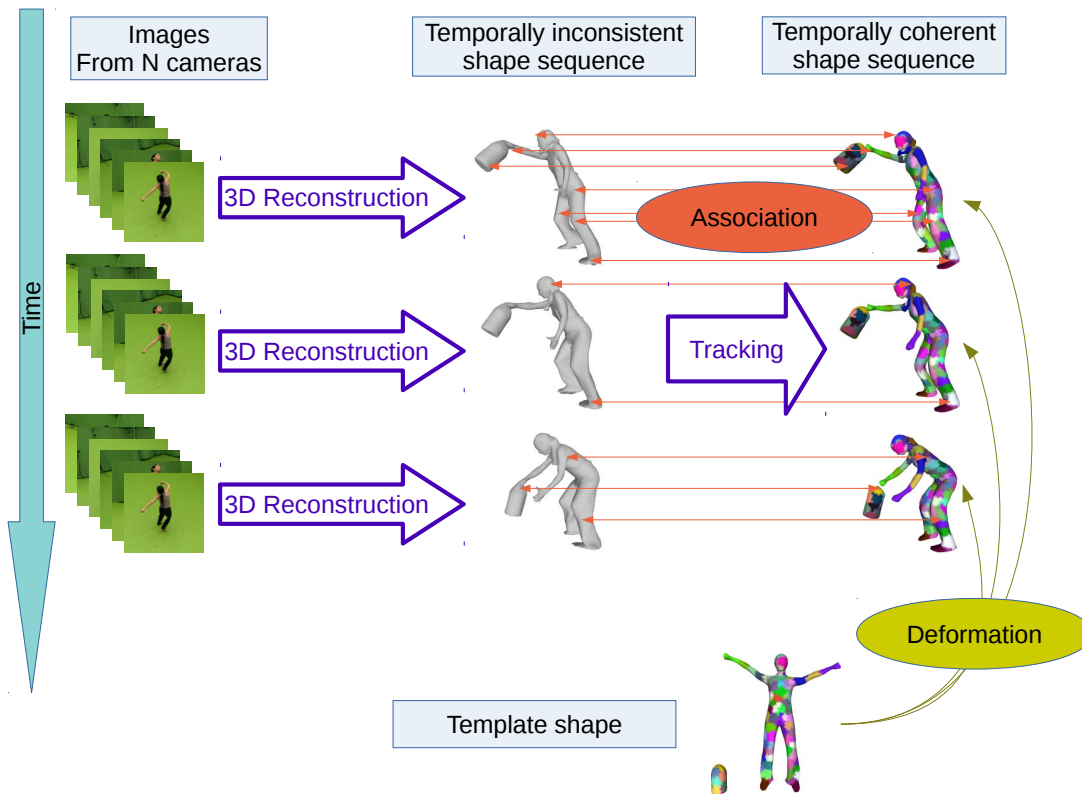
Time

Images From N cameras

Temporally inconsistent shape sequence

Temporally coherent shape sequence

3D Reconstruction

Association

3D Reconstruction

Tracking

3D Reconstruction

Deformation

Template shape